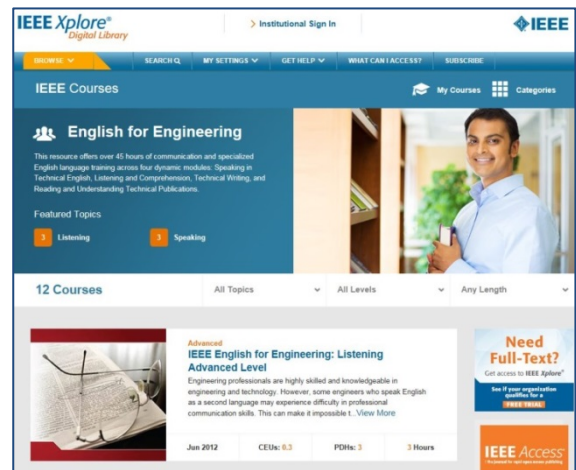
IEEE Xplore®
Digital Library

> Institutional Sign In

IEEE

BROWSE ∨ SEARCH MY SETTINGS ∨ GET HELP ∨ WHAT CAN I ACCESS? SUBSCRIBE

IEEE Courses

My Courses Categories

English for Engineering

This resource offers over 45 hours of communication and specialized English language training across four dynamic modules: Speaking in Technical English, Listening and Comprehension, Technical Writing, and Reading and Understanding Technical Publications.

Featured Topics

3 Listening 3 Speaking

12 Courses All Topics All Levels Any Length

Advanced
IEEE English for Engineering: Listening Advanced Level

Engineering professionals are highly skilled and knowledgeable in engineering and technology. However, some engineers who speak English as a second language may experience difficulty in professional communication skills. This can make it impossible t...View More

Jun 2012 CEUs: 0.3 PDHs: 3 3 Hours

Need Full-Text?
Get access to IEEE Xplore
See if your organization qualifies for a
FREE TRIAL

IEEE Access
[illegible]